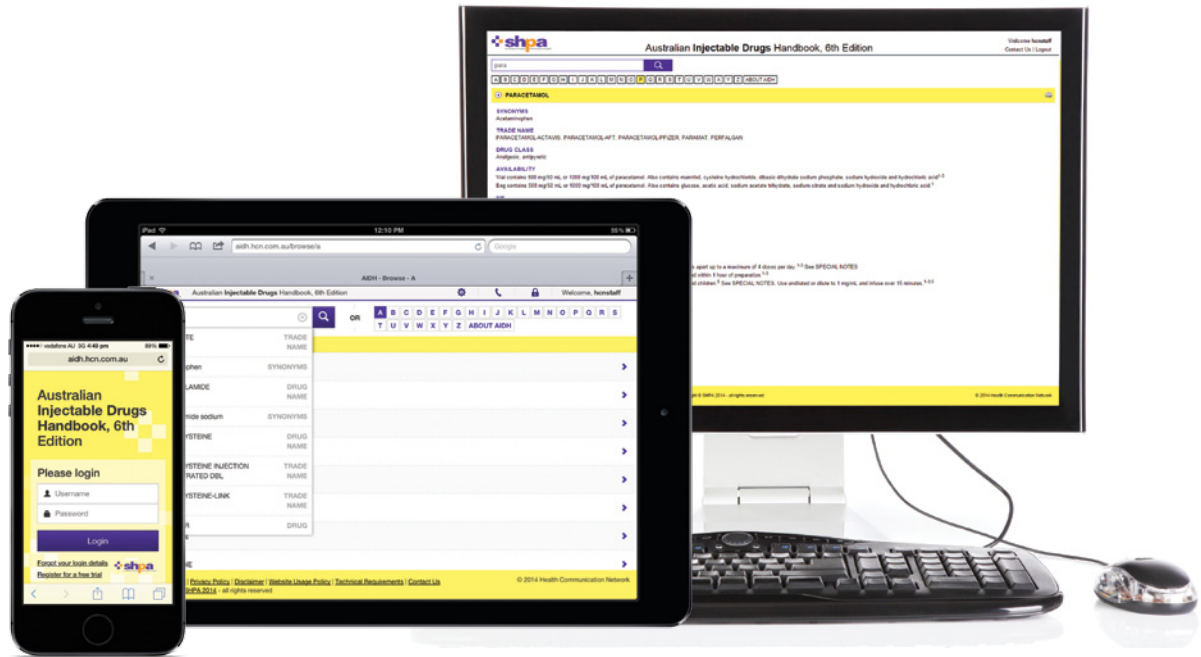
shpa

Australian Injectable Drugs Handbook, 6th Edition

Welcome hcnstaff
Contact Us | Logout

para

A B C D E F G H I J K L M N O P Q R S T U V W X Y Z ABOUT AIDH

PARACETAMOL

SYNONYMS
Acetaminophen

TRADE NAME
PARACETAMOL-ACTAVIS, PARACETAMOL-AFT, PARACETAMOL-PFIZER, PARAMAT, PERFALGAN

DRUG CLASS
Analgesic, antipyretic

AVAILABILITY
Vial contains 500 mg/50 mL or 1000 mg/100 mL of paracetamol. Also contains mannitol, cysteine hydrochloride, dibasic dihydrate sodium phosphate, sodium hydroxide and hydrochloric acid.
Bag contains 500 mg/50 mL or 1000 mg/100 mL of paracetamol. Also contains glucose, acetic acid, sodium acetate trihydrate, sodium citrate and sodium hydroxide and hydrochloric acid.

hours apart up to a maximum of 4 doses per day. See SPECIAL NOTES
and within 1 hour of preparation.
and children. See SPECIAL NOTES. Use undiluted or dilute to 1 mg/mL and infuse over 15 minutes.

© SHPA 2014 - all rights reserved
© 2014 Health Communication Network

iPad 12:50 PM 55%
aidh.hcn.com.au/browse/a
Google
AIDH - Browse - A
Australian Injectable Drugs Handbook, 6th Edition
Welcome, hcnstaff
OR
A B C D E F G H I J K L M N O P Q R S
T U V W X Y Z ABOUT AIDH
TE TRADE NAME
phen SYNONYMS
LAMIDE DRUG NAME
mide sodium SYNONYMS
YSTEINE DRUG NAME
YSTEINE INJECTION TRADE
TRATED DBL NAME
YSTEINE-LINK TRADE NAME
R DRUG
NE
| Privacy Policy | Disclaimer | Website Usage Policy | Technical Requirements | Contact Us
SHPA 2014 - all rights reserved
© 2014 Health Communication Network

vodafone AU 3G 4:49 pm 89%
aidh.hcn.com.au
Australian Injectable Drugs Handbook, 6th Edition
Please login
Username
Password
Login
Forgot your login details
Register for a free trial
shpa